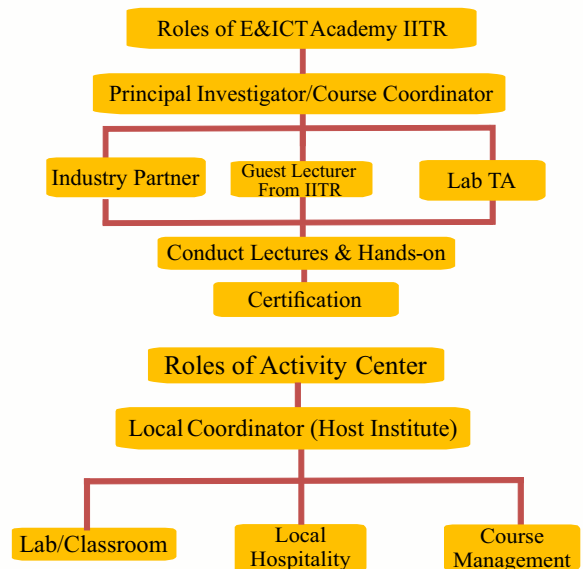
Roles of E&ICT Academy IITR

Principal Investigator/Course Coordinator

Industry Partner

Guest Lecturer From IITR

Lab TA

Conduct Lectures & Hands-on

Certification

Roles of Activity Center

Local Coordinator (Host Institute)

Lab/Classroom

Local Hospitality

Course Management